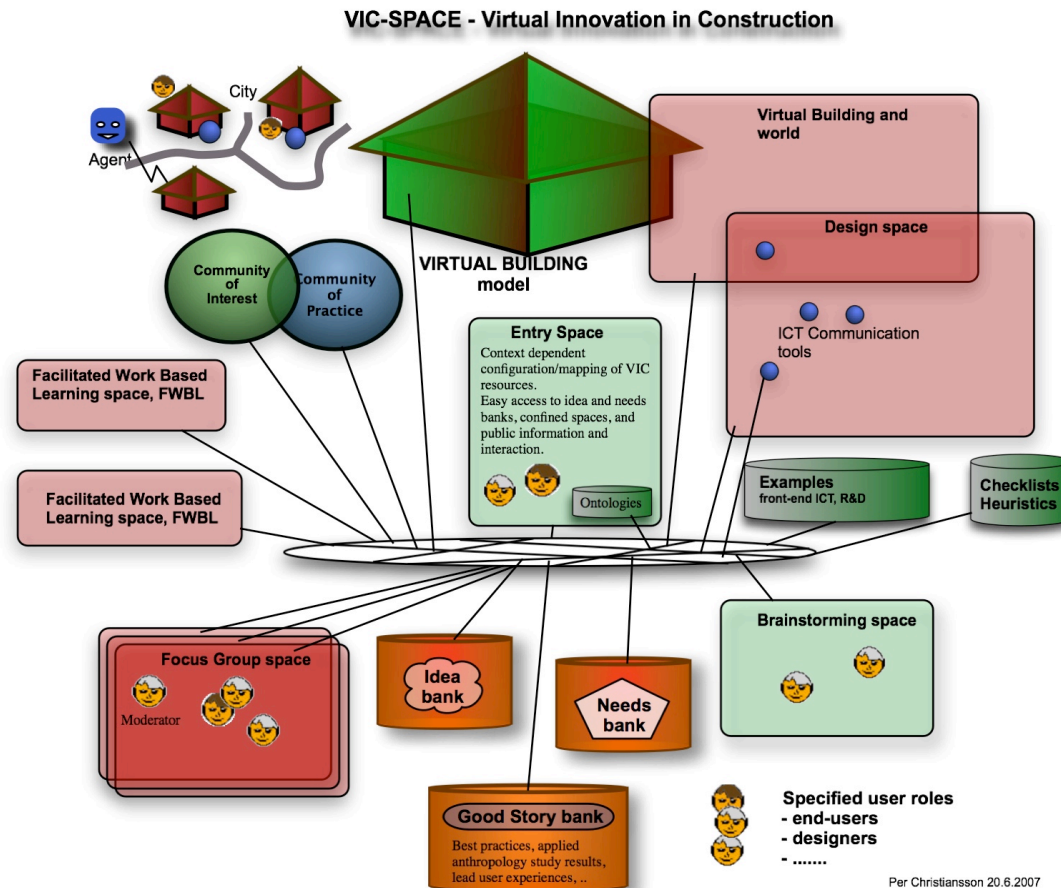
VIC-SPACE - Virtual Innovation in Construction

City

Agent

VIRTUAL BUILDING model

Virtual Building and world

Design space

ICT Communication tools

Community of Interest

Community of Practice

Facilitated Work Based Learning space, FWBL

Facilitated Work Based Learning space, FWBL

Entry Space
Context dependent configuration/mapping of VIC resources.
Easy access to idea and needs banks, confined spaces, and public information and interaction.

Ontologies

Examples
front-end ICT, R&D

Checklists
Heuristics

Brainstorming space

Focus Group space

Moderator

Idea bank

Needs bank

Good Story bank
Best practices, applied anthropology study results, lead user experiences, ..

Specified user roles
- end-users
- designers
- .......

Per Christiansson 20.6.2007